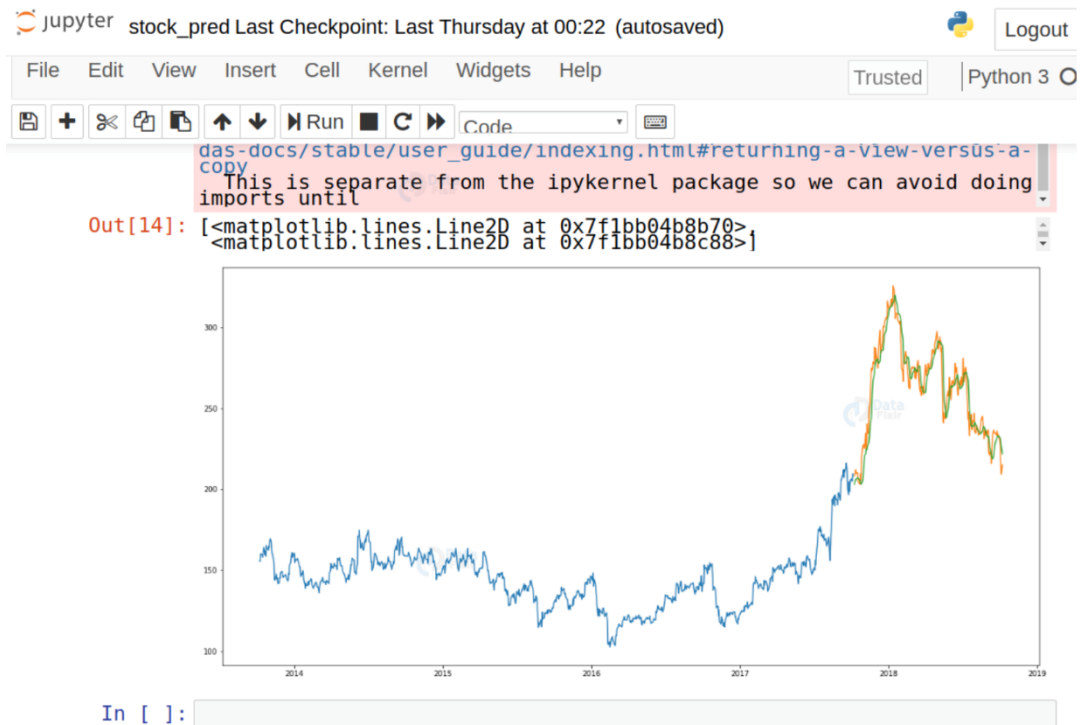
jupyter stock_pred Last Checkpoint: Last Thursday at 00:22 (autosaved)

Logout

File Edit View Insert Cell Kernel Widgets Help

Trusted

Python 3

Run

Code

das-docs/stable/user_guide/indexing.html#returning-a-view-versus-a-copy
  This is separate from the ipykernel package so we can avoid doing imports until

Out[14]: [<matplotlib.lines.Line2D at 0x7f1bb04b8b70>,
 <matplotlib.lines.Line2D at 0x7f1bb04b8c88>]

300
250
200
150
100

2014 2015 2016 2017 2018 2019

Data Flair

In [ ]: